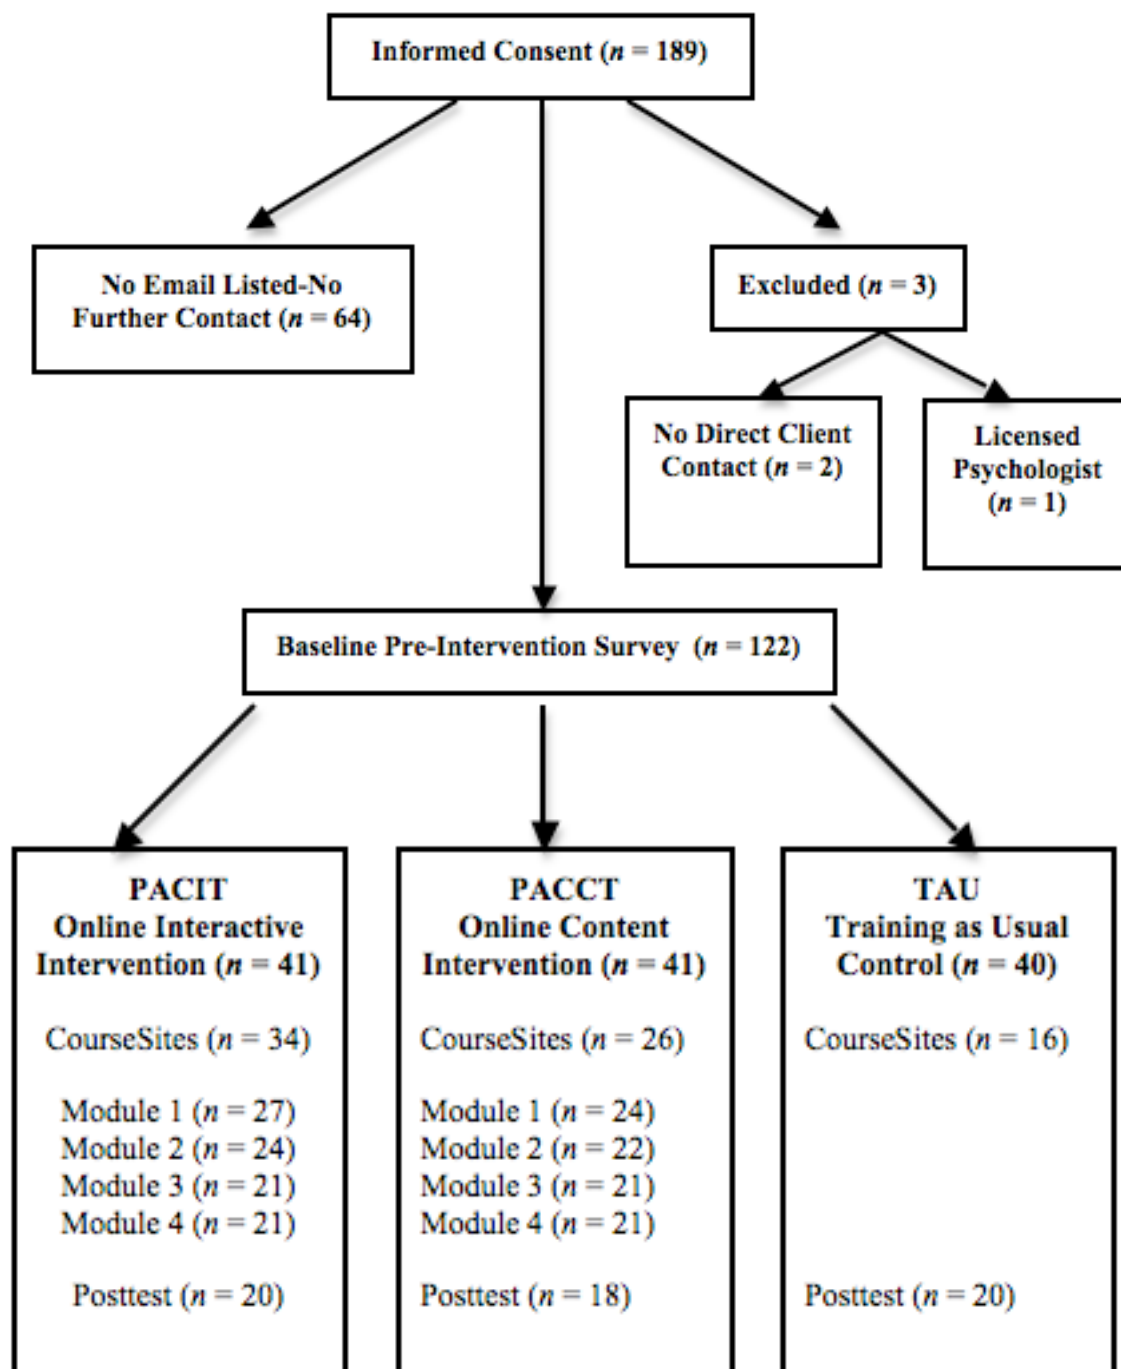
Informed Consent ($n$ = 189)

No Email Listed-No Further Contact ($n$ = 64)

Excluded ($n$ = 3)

No Direct Client Contact ($n$ = 2)

Licensed Psychologist ($n$ = 1)

Baseline Pre-Intervention Survey ($n$ = 122)

PACIT
Online Interactive Intervention ($n$ = 41)

CourseSites ($n$ = 34)

Module 1 ($n$ = 27)
Module 2 ($n$ = 24)
Module 3 ($n$ = 21)
Module 4 ($n$ = 21)

Posttest ($n$ = 20)

PACCT
Online Content Intervention ($n$ = 41)

CourseSites ($n$ = 26)

Module 1 ($n$ = 24)
Module 2 ($n$ = 22)
Module 3 ($n$ = 21)
Module 4 ($n$ = 21)

Posttest ($n$ = 18)

TAU
Training as Usual Control ($n$ = 40)

CourseSites ($n$ = 16)

Posttest ($n$ = 20)